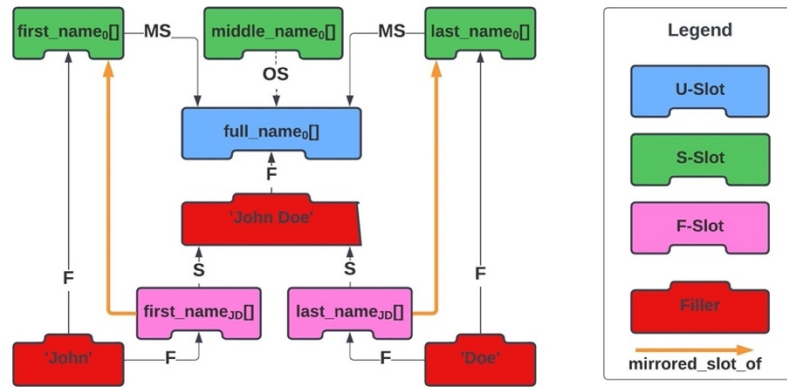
first_name$_0$[]
MS
middle_name$_0$[]
MS
last_name$_0$[]
OS
full_name$_0$[]
F
'John Doe'
S
S
F
F
first_name$_{JD}$[]
last_name$_{JD}$[]
'John'
F
F
'Doe'

Legend
U-Slot
S-Slot
F-Slot
Filler
mirrored_slot_of